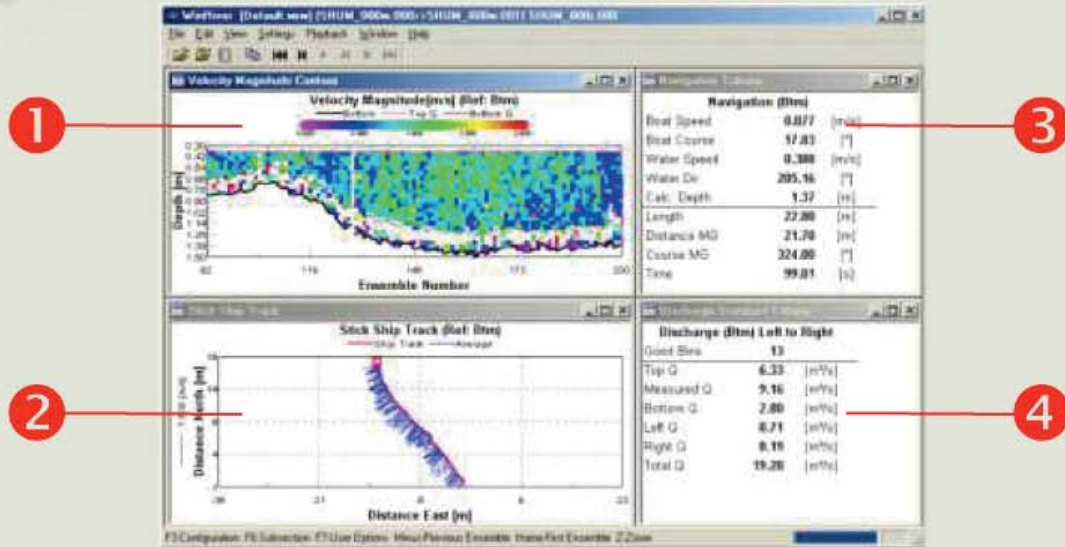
WinRiver [Default.wsw] [SHUM_000r.000 - SHUM_000r.001 SHUM_000i.000]

File Edit View Settings Playback Window Help

Velocity Magnitude Contour

Velocity Magnitude[m/s] (Ref: Btm)

Bottom Top Q Bottom Q

Depth [m]

Ensemble Number

1

Navigation Tabular

Navigation (Btm)

| | | |
|---|---|---|
| Boat Speed | 0.077 | [m/s] |
| Boat Course | 17.83 | [°] |
| Water Speed | 0.388 | [m/s] |
| Water Dir | 205.16 | [°] |
| Calc. Depth | 1.37 | [m] |
| Length | 22.00 | [m] |
| Distance MG | 21.70 | [m] |
| Course MG | 324.00 | [°] |
| Time | 99.01 | [s] |

3

Stick Ship Track

Stick Ship Track (Ref: Btm)

Ship Track Average

Distance North [m]

Distance East [m]

2

Discharge Standard Tabular

Discharge (Btm) Left to Right

| | | |
|---|---|---|
| Good Bins | 13 | |
| Top Q | 6.33 | [m³/s] |
| Measured Q | 9.16 | [m³/s] |
| Bottom Q | 2.80 | [m³/s] |
| Left Q | 0.71 | [m³/s] |
| Right Q | 0.19 | [m³/s] |
| Total Q | 19.20 | [m³/s] |

4

F3 Configuration F6 Subsection F7 User Options Minus Previous Ensemble Home First Ensemble Z Zoom